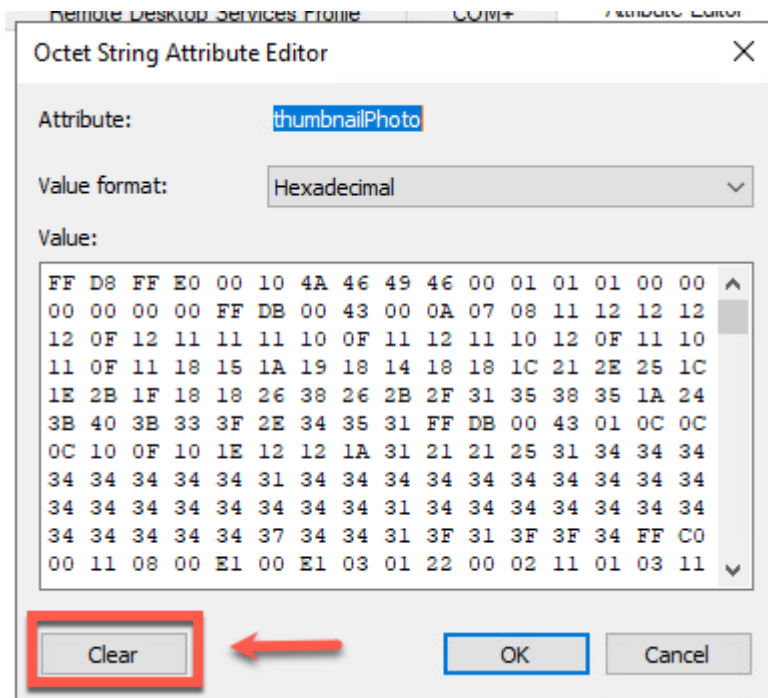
Remote Desktop Services Profile | COM+ | Attribute Editor

Octet String Attribute Editor

Attribute: thumbnailPhoto

Value format: Hexadecimal

Value:

FF D8 FF E0 00 10 4A 46 49 46 00 01 01 01 00 00
00 00 00 00 FF DB 00 43 00 0A 07 08 11 12 12 12
12 0F 12 11 11 11 10 0F 11 12 11 10 12 0F 11 10
11 0F 11 18 15 1A 19 18 14 18 18 1C 21 2E 25 1C
1E 2B 1F 18 18 26 38 26 2B 2F 31 35 38 35 1A 24
3B 40 3B 33 3F 2E 34 35 31 FF DB 00 43 01 0C 0C
0C 10 0F 10 1E 12 12 1A 31 21 21 25 31 34 34 34
34 34 34 34 34 31 34 34 34 34 34 34 34 34 34 34
34 34 34 34 34 34 34 34 31 34 34 34 34 34 34 34
34 34 34 34 34 37 34 34 31 3F 31 3F 3F 34 FF C0
00 11 08 00 E1 00 E1 03 01 22 00 02 11 01 03 11

Clear

OK

Cancel